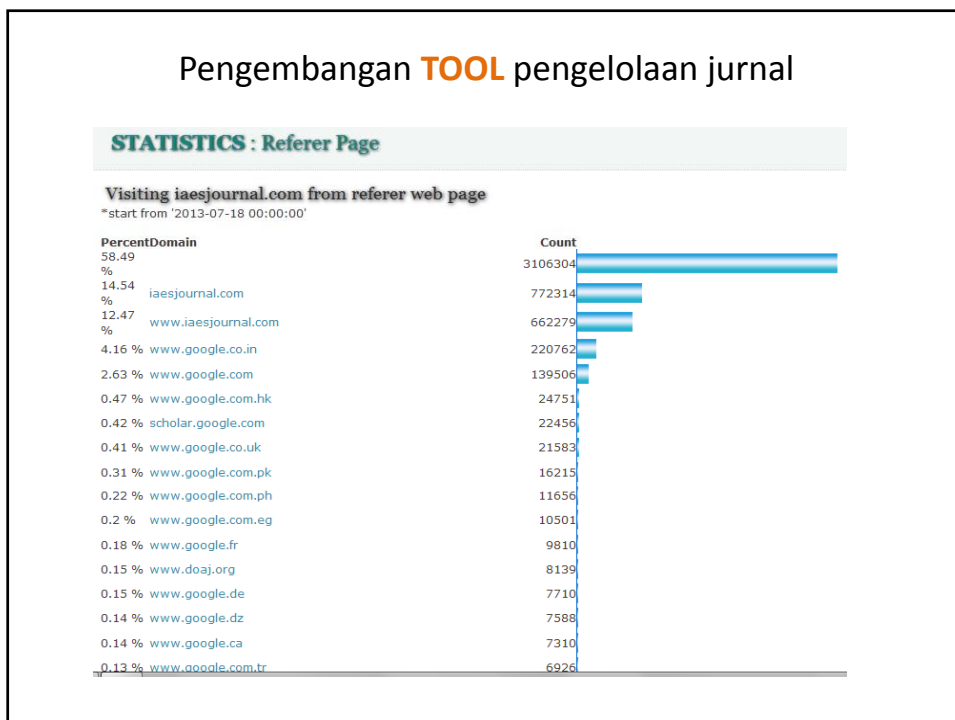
Pengembangan **TOOL** pengelolaan jurnal

STATISTICS : Referer Page

Visiting iaesjournal.com from referer web page
*start from '2013-07-18 00:00:00'

| Percent | Domain | Count |
|---|---|---|
| 58.49 % | | 3106304 |
| 14.54 % | iaesjournal.com | 772314 |
| 12.47 % | www.iaesjournal.com | 662279 |
| 4.16 % | www.google.co.in | 220762 |
| 2.63 % | www.google.com | 139506 |
| 0.47 % | www.google.com.hk | 24751 |
| 0.42 % | scholar.google.com | 22456 |
| 0.41 % | www.google.co.uk | 21583 |
| 0.31 % | www.google.com.pk | 16215 |
| 0.22 % | www.google.com.ph | 11656 |
| 0.2 % | www.google.com.eg | 10501 |
| 0.18 % | www.google.fr | 9810 |
| 0.15 % | www.doaj.org | 8139 |
| 0.15 % | www.google.de | 7710 |
| 0.14 % | www.google.dz | 7588 |
| 0.14 % | www.google.ca | 7310 |
| 0.13 % | www.google.com.tr | 6926 |